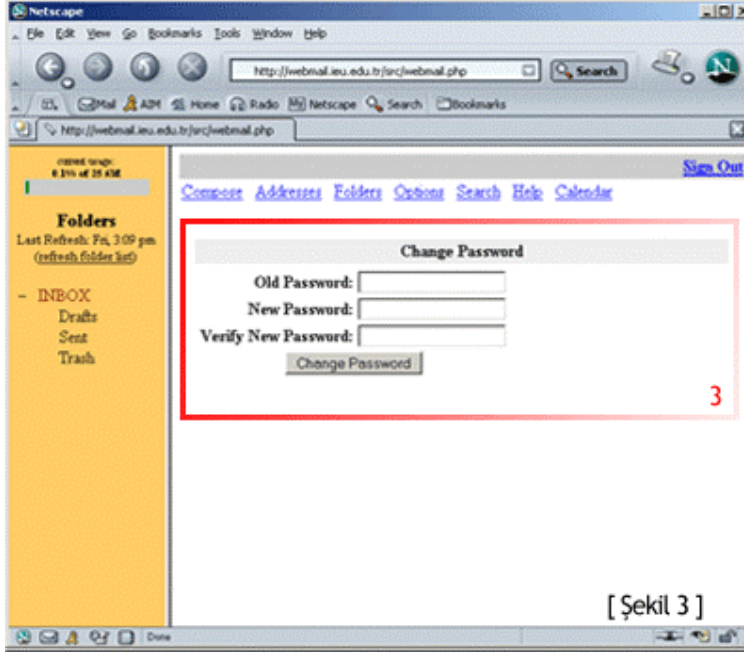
Netscape

File Edit View Go Bookmarks Tools Window Help

http://webmail.ieu.edu.tr/src/webmail.php

Search

Mail AIM Home Radio Netscape Search Bookmarks

http://webmail.ieu.edu.tr/src/webmail.php

current usage:
6.1% of 25 KM

Folders
Last Refresh: Fri, 3:09 pm
(refresh folder list)

- INBOX
Drafts
Sent
Trash

Sign Out

Compose Addresses Folders Options Search Help Calendar

Change Password

Old Password:

New Password:

Verify New Password:

Change Password

3

[ Şekil 3 ]

Done